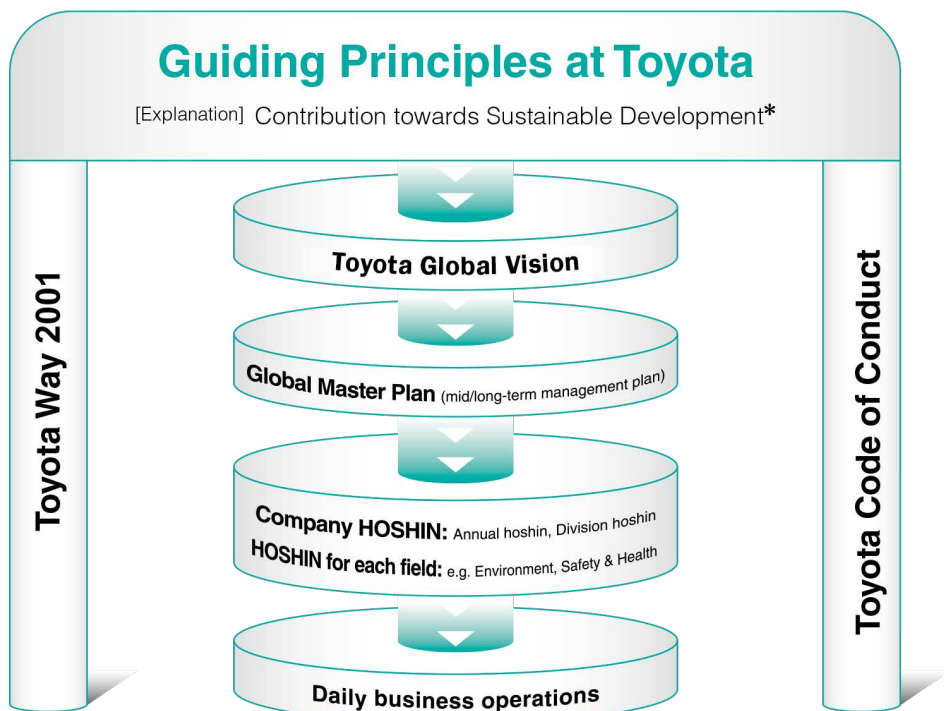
Guiding Principles at Toyota

[Explanation] Contribution towards Sustainable Development*

Toyota Way 2001

Toyota Global Vision

Global Master Plan (mid/long-term management plan)

Company HOSHIN: Annual hoshin, Division hoshin
HOSHIN for each field: e.g. Environment, Safety & Health

Daily business operations

Toyota Code of Conduct